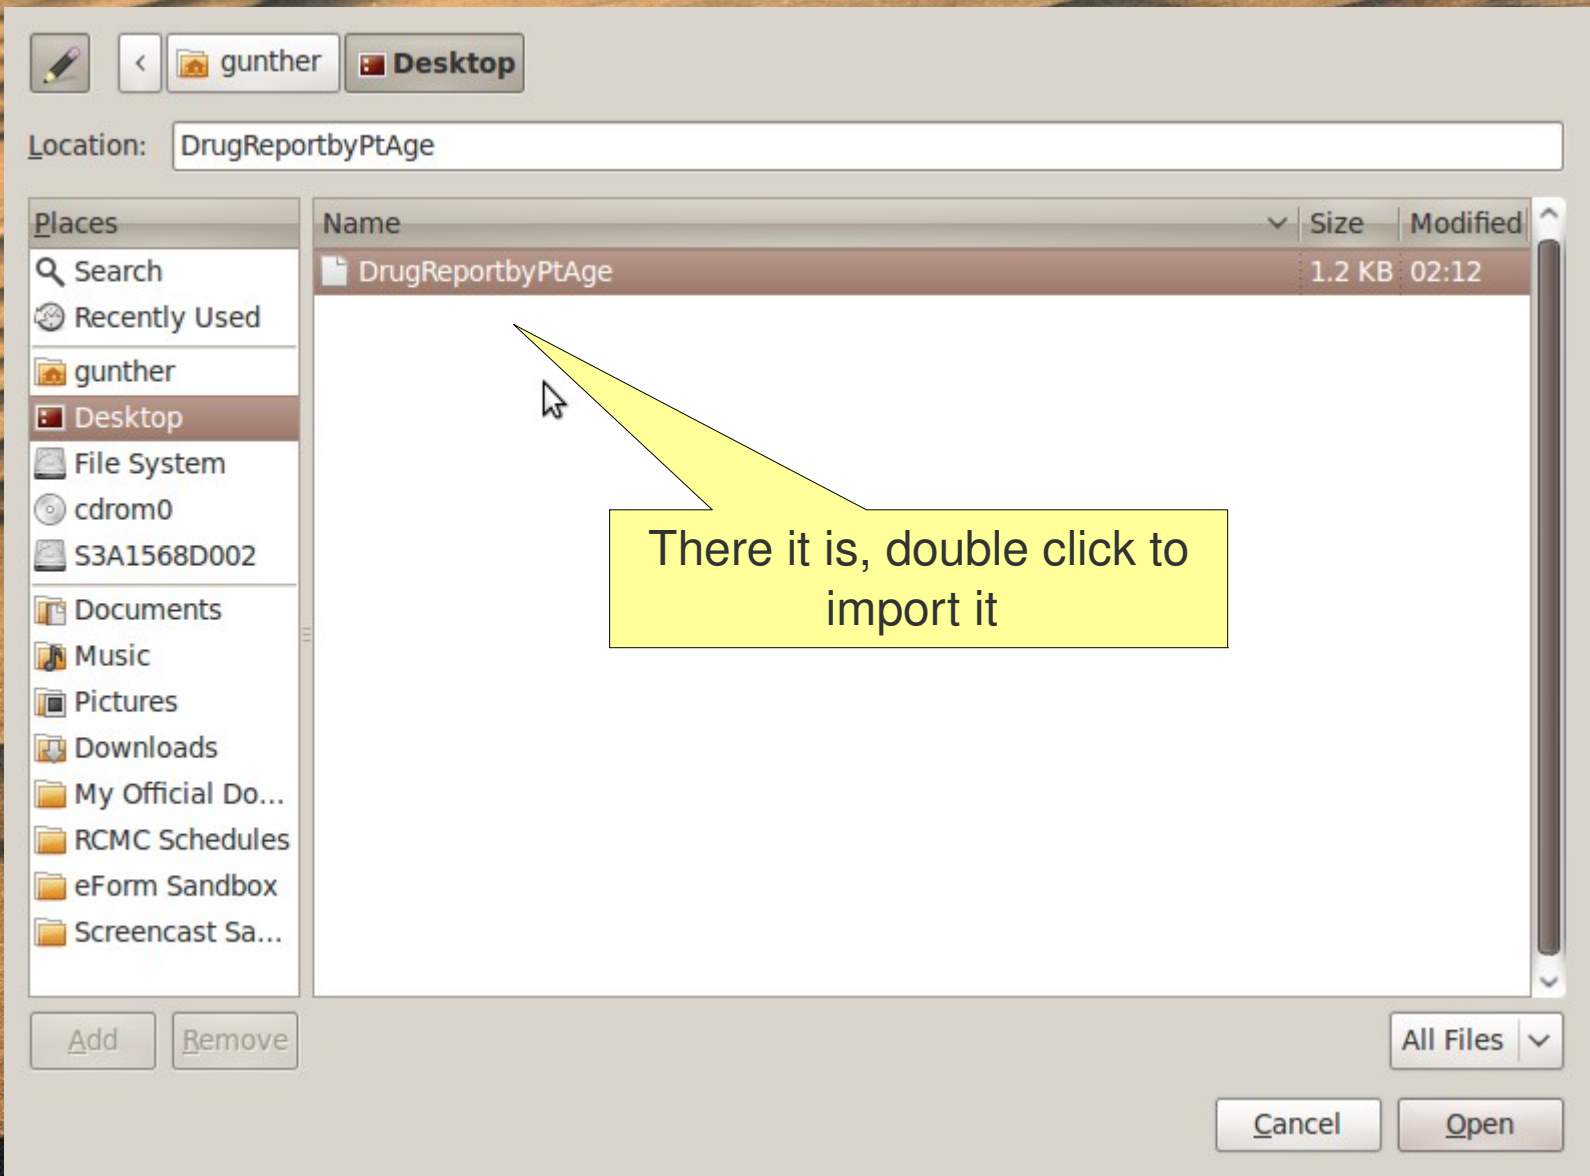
gunther Desktop

Location: DrugReportbyPtAge

Places
Search
Recently Used
gunther
Desktop
File System
cdrom0
S3A1568D002
Documents
Music
Pictures
Downloads
My Official Do...
RCMC Schedules
eForm Sandbox
Screencast Sa...

| Name | Size | Modified |
|---|---|---|
| DrugReportbyPtAge | 1.2 KB | 02:12 |

There it is, double click to import it

Add Remove

All Files

Cancel Open